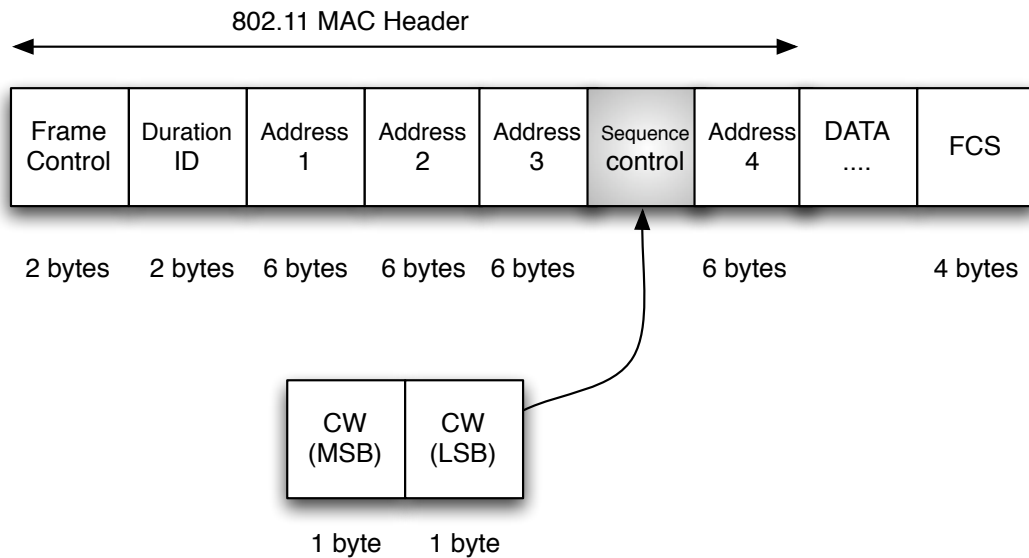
802.11 MAC Header

| Frame Control | Duration ID | Address 1 | Address 2 | Address 3 | Sequence control | Address 4 | DATA .... | FCS |
|---|---|---|---|---|---|---|---|---|
| 2 bytes | 2 bytes | 6 bytes | 6 bytes | 6 bytes | | 6 bytes | | 4 bytes |

| CW (MSB) | CW (LSB) |
|---|---|
| 1 byte | 1 byte |